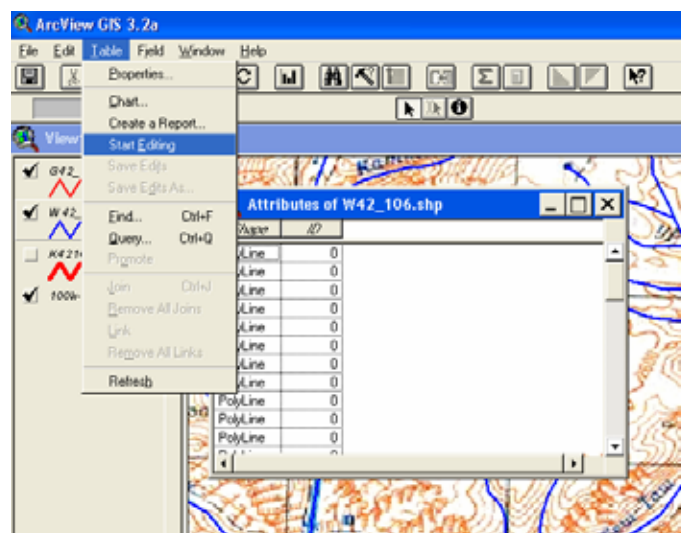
ArcView GIS 3.2a

File Edit Table Field Window Help

Properties...
Chart...
Create a Report...
Start Editing
Save Edits
Save Edits As...
Find... Ctrl+F
Query... Ctrl+Q
Promote
Join Ctrl+J
Remove All Joins
Link
Remove All Links
Refresh

View
G42_
W42_
K421
100k-

Attributes of W42_106.shp

| Shape | ID |
|---|---|
| PolyLine | 0 |
| PolyLine | 0 |
| PolyLine | 0 |
| PolyLine | 0 |
| PolyLine | 0 |
| PolyLine | 0 |
| PolyLine | 0 |
| PolyLine | 0 |
| PolyLine | 0 |
| PolyLine | 0 |
| PolyLine | 0 |
| PolyLine | 0 |
| PolyLine | 0 |
| PolyLine | 0 |